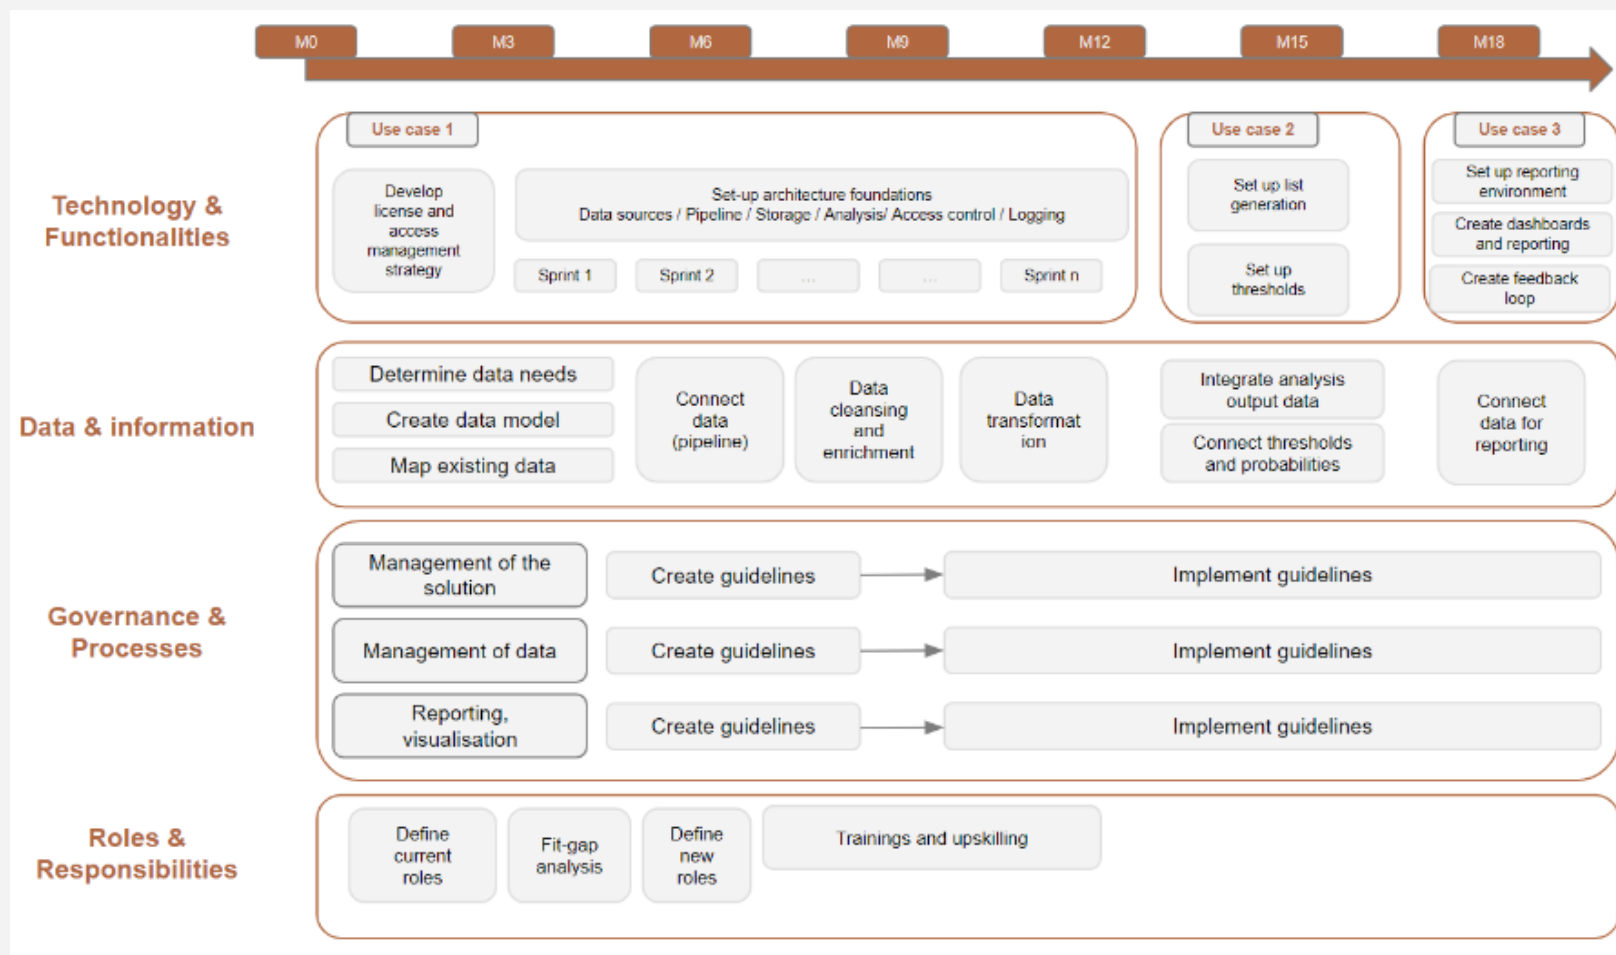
M0 M3 M6 M9 M12 M15 M18

Technology & Functionalities

Use case 1

Develop license and access management strategy

Set-up architecture foundations
Data sources / Pipeline / Storage / Analysis/ Access control / Logging

Sprint 1 Sprint 2 ... ... Sprint n

Use case 2

Set up list generation

Set up thresholds

Use case 3

Set up reporting environment

Create dashboards and reporting

Create feedback loop

Data & information

Determine data needs

Create data model

Map existing data

Connect data (pipeline)

Data cleansing and enrichment

Data transformat ion

Integrate analysis output data

Connect thresholds and probabilities

Connect data for reporting

Governance & Processes

Management of the solution

Create guidelines

Implement guidelines

Management of data

Create guidelines

Implement guidelines

Reporting, visualisation

Create guidelines

Implement guidelines

Roles & Responsibilities

Define current roles

Fit-gap analysis

Define new roles

Trainings and upskilling